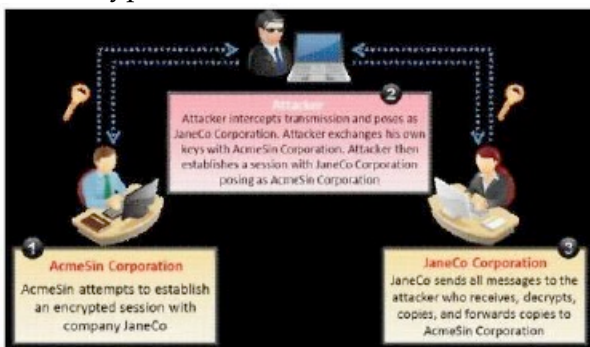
Attacker

2

Attacker intercepts transmission and poses as JaneCo Corporation. Attacker exchanges his own keys with AcmeSin Corporation. Attacker then establishes a session with JaneCo Corporation posing as AcmeSin Corporation

1

AcmeSin Corporation

AcmeSin attempts to establish an encrypted session with company JaneCo

3

JaneCo Corporation

JaneCo sends all messages to the attacker who receives, decrypts, copies, and forwards copies to AcmeSin Corporation